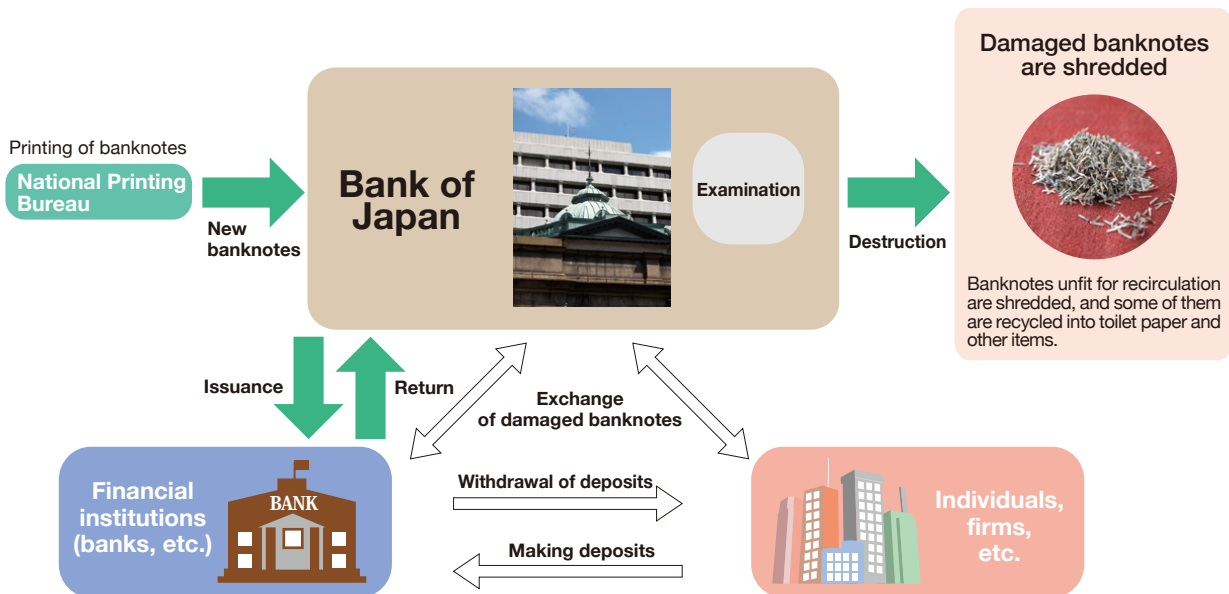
Printing of banknotes

National Printing Bureau

New banknotes

Bank of Japan

Examination

Destruction

Damaged banknotes are shredded

Banknotes unfit for recirculation are shredded, and some of them are recycled into toilet paper and other items.

Issuance

Return

Exchange of damaged banknotes

Financial institutions (banks, etc.)

BANK

Withdrawal of deposits

Making deposits

Individuals, firms, etc.